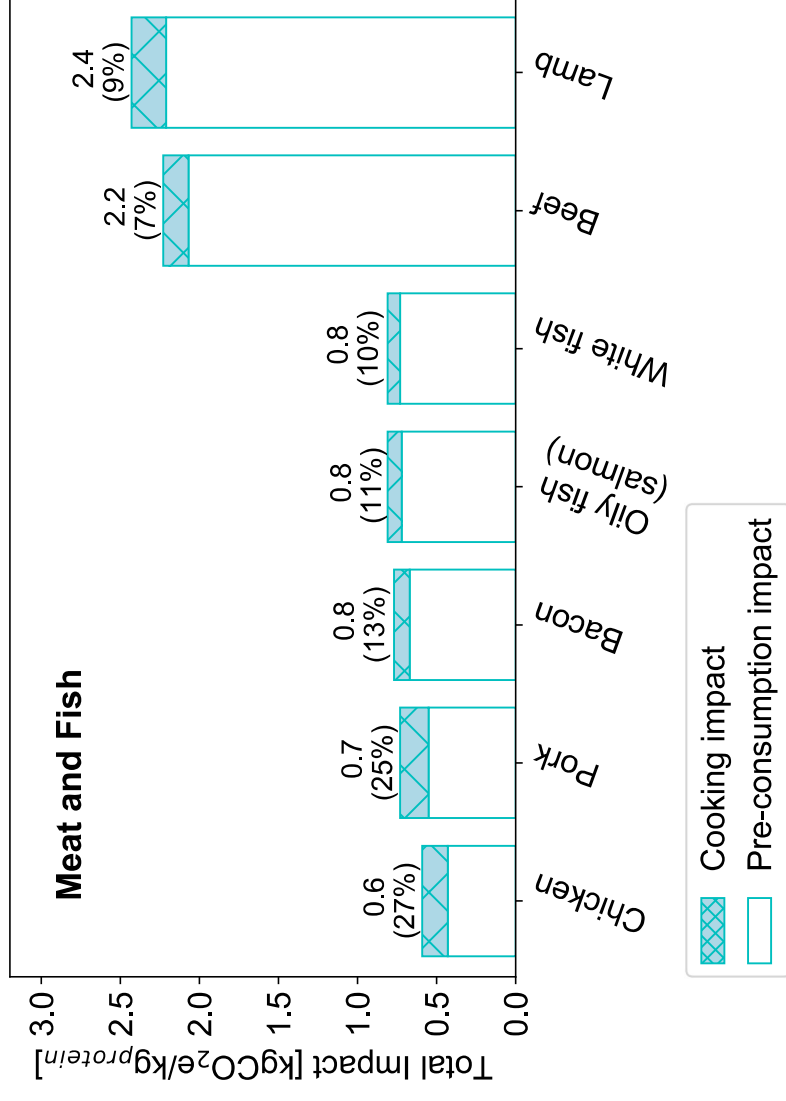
Meat and Fish

0.6 (27%)
0.7 (25%)
0.8 (13%)
0.8 (11%)
0.8 (10%)
2.2 (7%)
2.4 (9%)

Chicken
Pork
Bacon
Oily fish (salmon)
White fish
Beef
Lamb

Total Impact [kgCO$_2$e/kg$_{protein}$]

0.0
0.5
1.0
1.5
2.0
2.5
3.0

Cooking impact
Pre-consumption impact